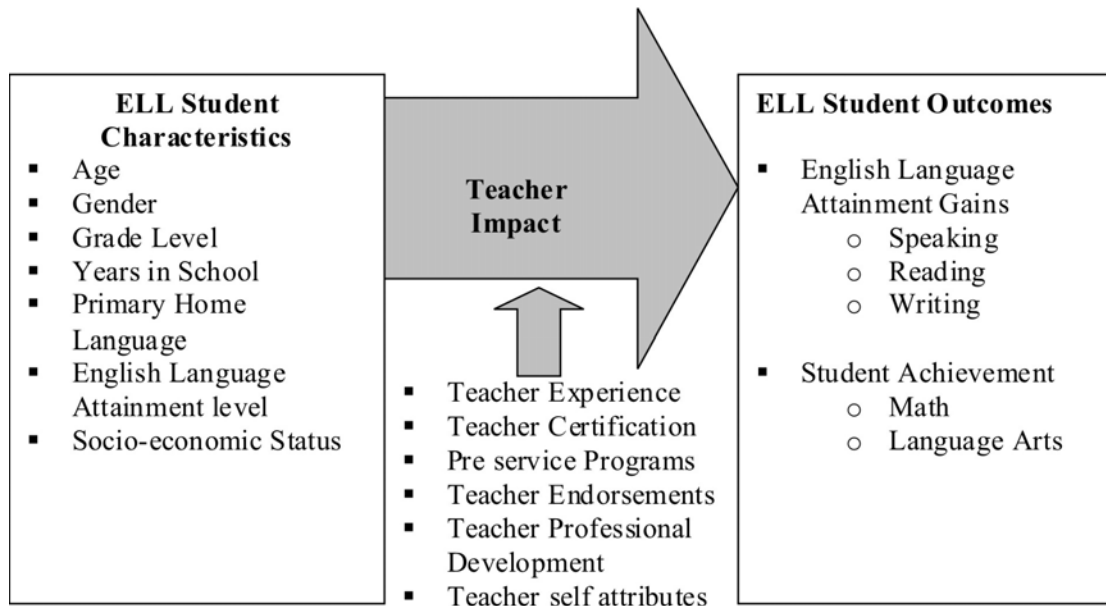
ELL Student Characteristics
▪ Age
▪ Gender
▪ Grade Level
▪ Years in School
▪ Primary Home Language
▪ English Language Attainment level
▪ Socio-economic Status

Teacher Impact

▪ Teacher Experience
▪ Teacher Certification
▪ Pre service Programs
▪ Teacher Endorsements
▪ Teacher Professional Development
▪ Teacher self attributes

ELL Student Outcomes
▪ English Language Attainment Gains
  ○ Speaking
  ○ Reading
  ○ Writing
▪ Student Achievement
  ○ Math
  ○ Language Arts